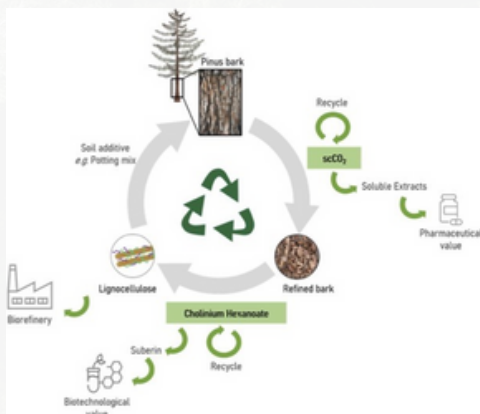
Pinus bark

Recycle

$scCO_2$

Soluble Extracts

Pharmaceutical value

Soil additive
e.g. Potting mix

Refined bark

Lignocellulose

Biorefinery

Cholinium Hexanoate

Suberin

Recycle

Biotechnological value